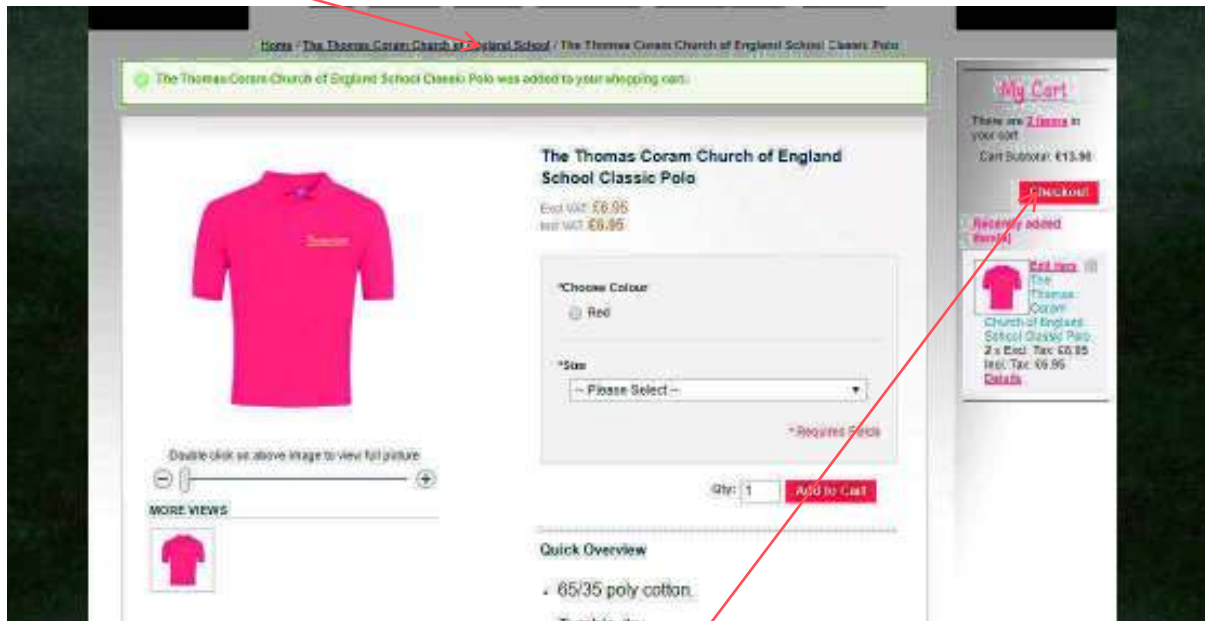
Home / The Thomas Coram Church of England School / The Thomas Coram Church of England School Classic Polo

The Thomas Coram Church of England School Classic Polo was added to your shopping cart.

The Thomas Coram Church of England School Classic Polo

Excl VAT: £6.95
Incl VAT: £6.95

*Choose Colour

Red

*Size

-- Please Select --

* Required Fields

Qty: 1 Add to Cart

Double click on above image to view full picture

MORE VIEWS

Quick Overview

• 65/35 poly cotton.

• Tumble dry

My Cart

There are 2 items in your cart.

Cart Subtotal: £13.90

Checkout

Recently added item(s)

Edit item

The Thomas Coram Church of England School Classic Polo

2 x Excl. Tax: £6.95
Incl. Tax: £6.95

Details